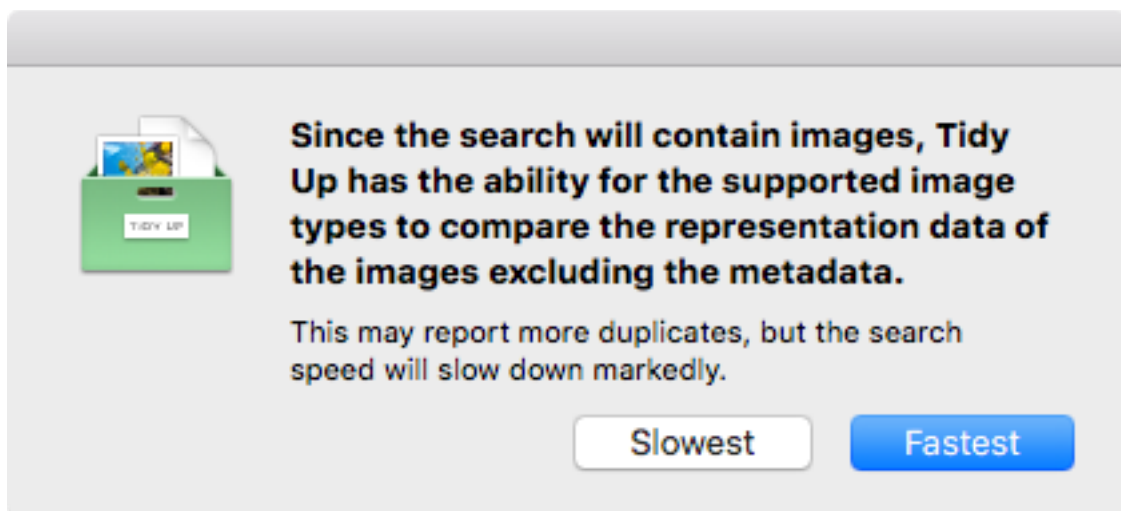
TIDY UP

Since the search will contain images, Tidy Up has the ability for the supported image types to compare the representation data of the images excluding the metadata.

This may report more duplicates, but the search speed will slow down markedly.

Slowest

Fastest